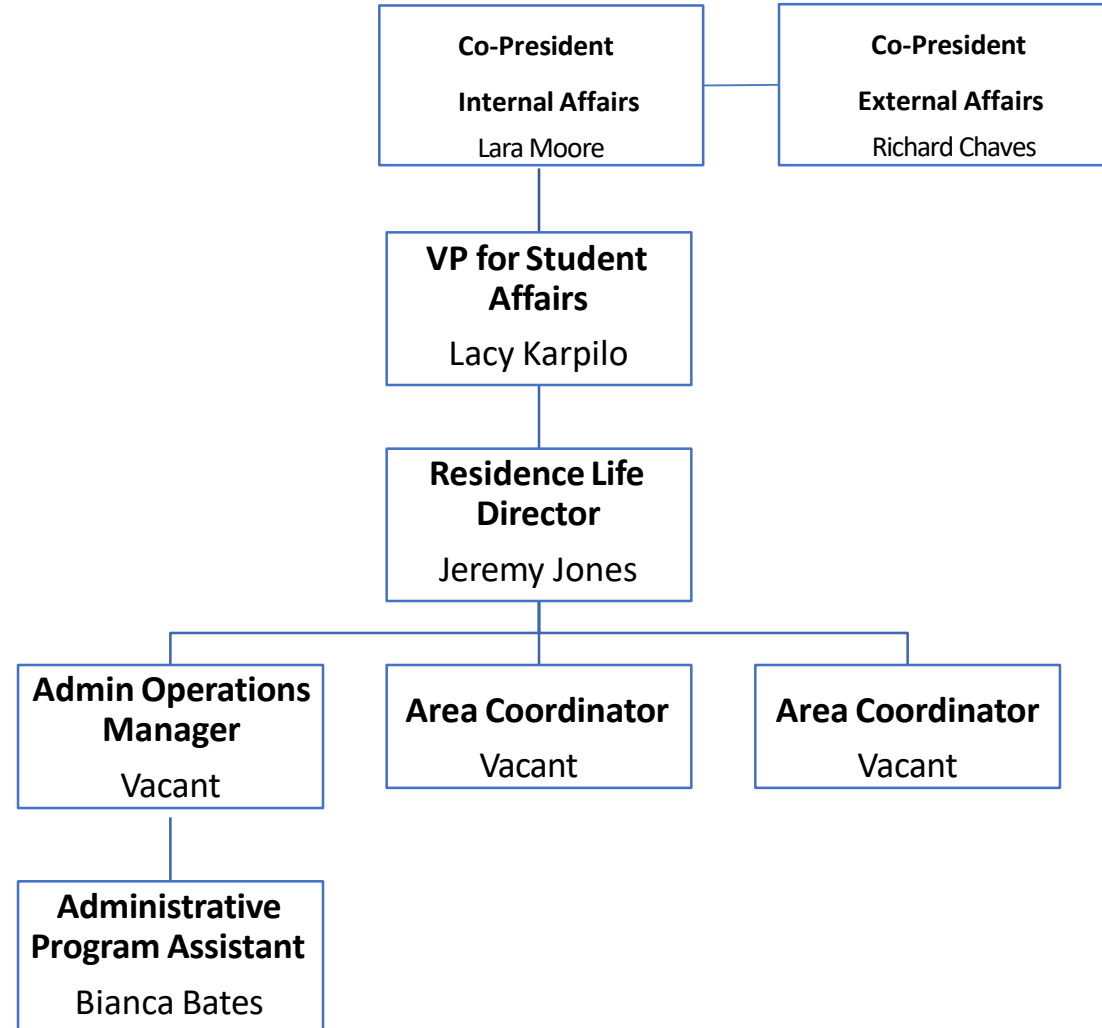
Co-President

Internal Affairs

Lara Moore

Co-President

External Affairs

Richard Chaves

VP for Student Affairs

Lacy Karpilo

Residence Life Director

Jeremy Jones

Admin Operations Manager

Vacant

Area Coordinator

Vacant

Area Coordinator

Vacant

Administrative Program Assistant

Bianca Bates